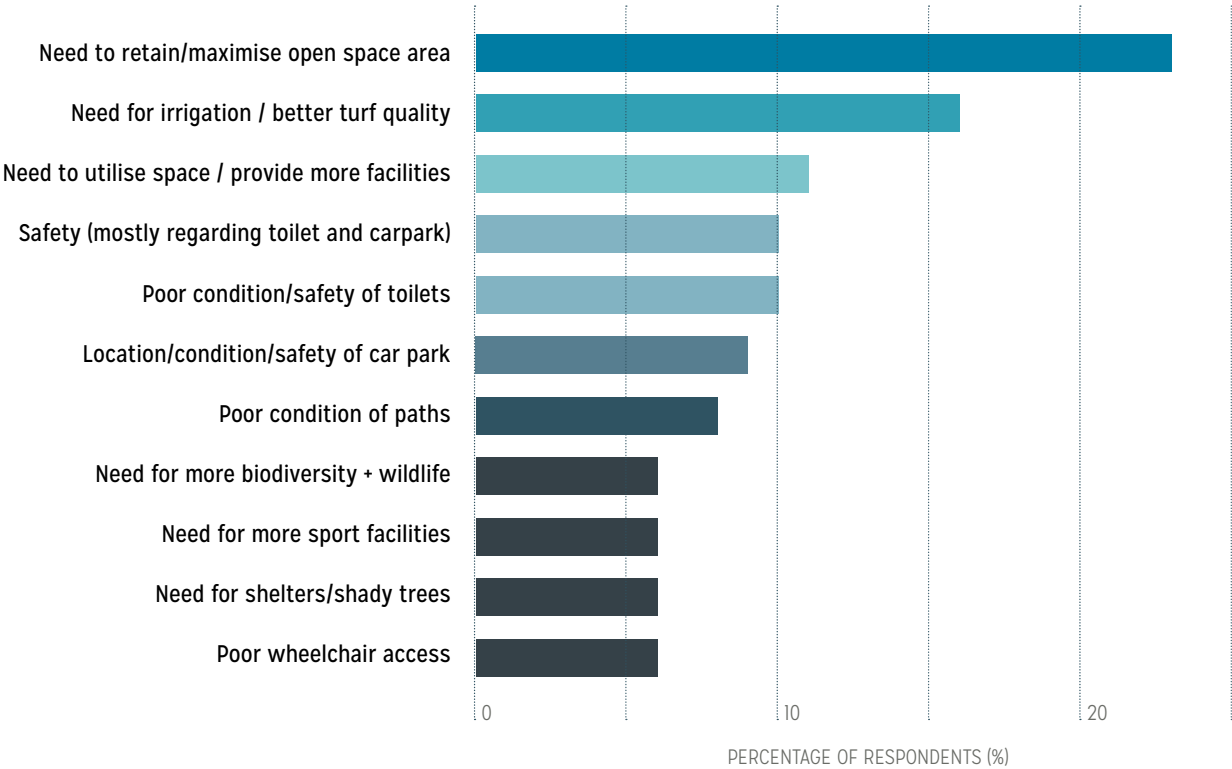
Need to retain/maximise open space area
Need for irrigation / better turf quality
Need to utilise space / provide more facilities
Safety (mostly regarding toilet and carpark)
Poor condition/safety of toilets
Location/condition/safety of car park
Poor condition of paths
Need for more biodiversity + wildlife
Need for more sport facilities
Need for shelters/shady trees
Poor wheelchair access

0
10
20

PERCENTAGE OF RESPONDENTS (%)